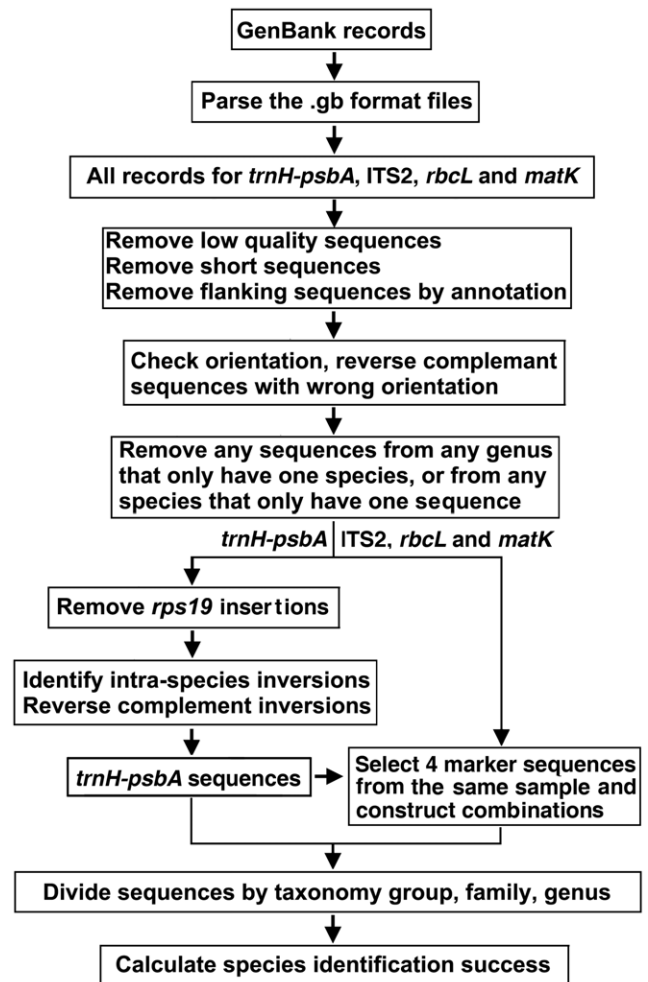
GenBank records

Parse the .gb format files

All records for trnH-psbA, ITS2, rbcL and matK

Remove low quality sequences
Remove short sequences
Remove flanking sequences by annotation

Check orientation, reverse complemant sequences with wrong orientation

Remove any sequences from any genus that only have one species, or from any species that only have one sequence

trnH-psbA

ITS2, rbcL and matK

Remove rps19 insertions

Identify intra-species inversions
Reverse complement inversions

trnH-psbA sequences

Select 4 marker sequences from the same sample and construct combinations

Divide sequences by taxonomy group, family, genus

Calculate species identification success